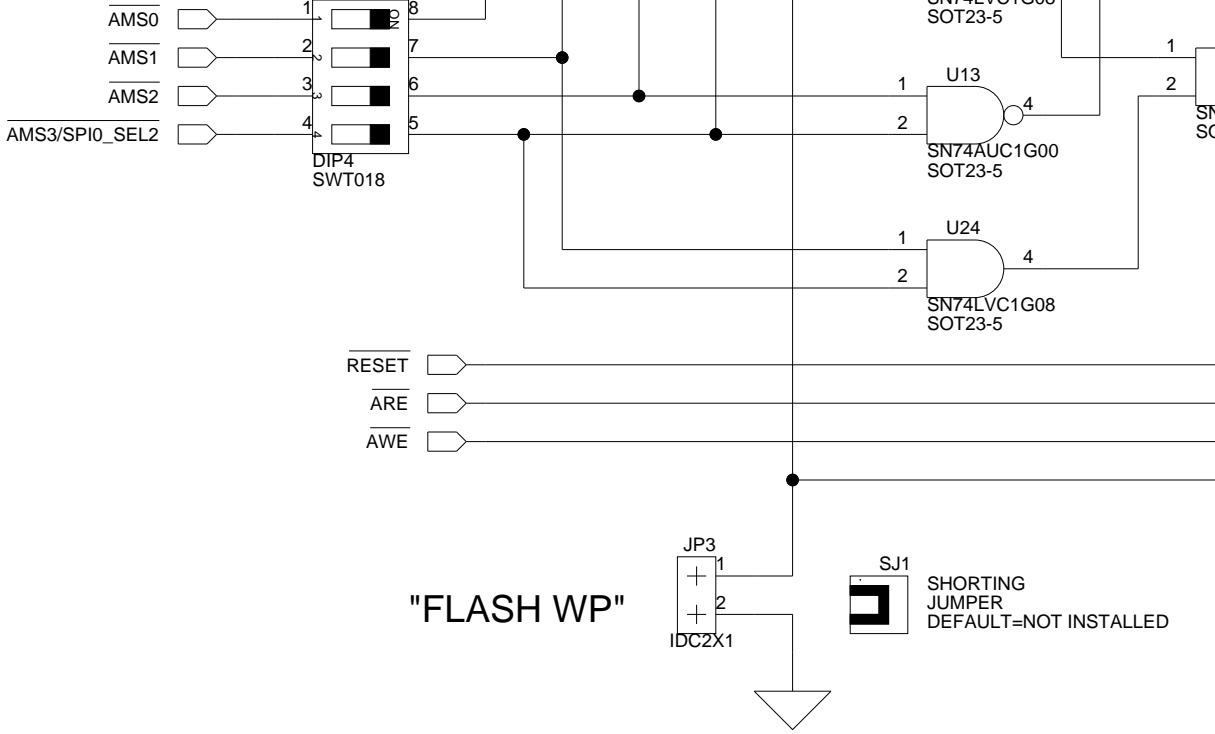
$\overline{AMS0}$
$\overline{AMS1}$
$\overline{AMS2}$
$\overline{AMS3/SPI0\_SEL2}$

1 2 3 4
8 7 6 5
ON
DIP4
SWT018

SN74LVC1G08
SOT23-5

1
2
U13
4
SN74AUC1G00
SOT23-5

1
2
SN
SO

1
2
U24
4
SN74LVC1G08
SOT23-5

$\overline{RESET}$
$\overline{ARE}$
$\overline{AWE}$

JP3
1
2
IDC2X1
"FLASH WP"

SJ1
SHORTING
JUMPER
DEFAULT=NOT INSTALLED